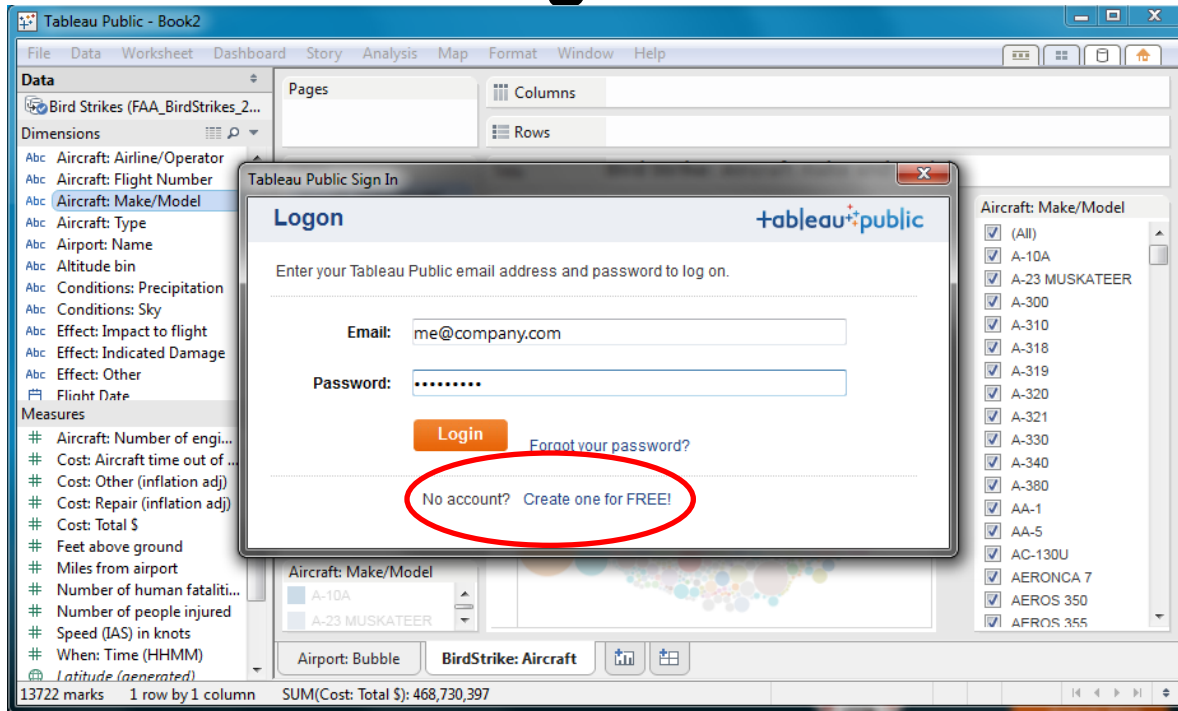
Tableau Public - Book2

File Data Worksheet Dashboard Story Analysis Map Format Window Help

Data
Bird Strikes (FAA_BirdStrikes_2...
Dimensions
Abc Aircraft: Airline/Operator
Abc Aircraft: Flight Number
Abc Aircraft: Make/Model
Abc Aircraft: Type
Abc Airport: Name
Abc Altitude bin
Abc Conditions: Precipitation
Abc Conditions: Sky
Abc Effect: Impact to flight
Abc Effect: Indicated Damage
Abc Effect: Other
Flight Date
Measures
Aircraft: Number of engi...
Cost: Aircraft time out of ...
Cost: Other (inflation adj)
Cost: Repair (inflation adj)
Cost: Total $
Feet above ground
Miles from airport
Number of human fataliti...
Number of people injured
Speed (IAS) in knots
When: Time (HHMM)
Latitude (generated)

Pages
Columns
Rows

Tableau Public Sign In

Logon
+ableau public

Enter your Tableau Public email address and password to log on.

Email: me@company.com
Password: •••••••••

Login
Forgot your password?

No account? Create one for FREE!

Aircraft: Make/Model
A-10A
A-23 MUSKATEER

Aircraft: Make/Model
(All)
A-10A
A-23 MUSKATEER
A-300
A-310
A-318
A-319
A-320
A-321
A-330
A-340
A-380
AA-1
AA-5
AC-130U
AERONCA 7
AEROS 350
AEROS 355

Airport: Bubble
BirdStrike: Aircraft

13722 marks 1 row by 1 column SUM(Cost: Total $): 468,730,397